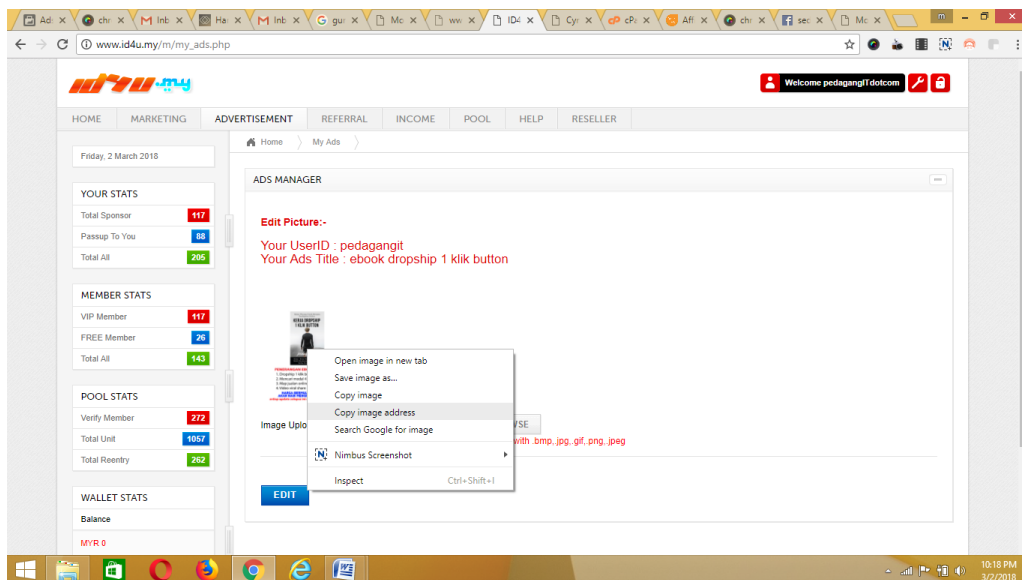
Ad: × chr × Inb × Ha: × Inb × gu: × Mc × ww × ID4 × Cy: × cPa × Aff × chr × sec × Mc ×

www.id4u.my/m/my_ads.php

id4u.my

Welcome pedagangITdotcom

HOME MARKETING ADVERTISEMENT REFERRAL INCOME POOL HELP RESELLER

Friday, 2 March 2018

Home My Ads

YOUR STATS

| Total Sponsor | 117 |
|---|---|
| Passup To You | 88 |
| Total All | 205 |

MEMBER STATS

| VIP Member | 117 |
|---|---|
| FREE Member | 26 |
| Total All | 143 |

POOL STATS

| Verify Member | 272 |
|---|---|
| Total Unit | 1057 |
| Total Reentry | 262 |

WALLET STATS

Balance

MYR 0

ADS MANAGER

Edit Picture:-

Your UserID : pedagangit
Your Ads Title : ebook dropship 1 klik button

Open image in new tab
Save image as...
Copy image
Copy image address
Search Google for image
Nimbus Screenshot
Inspect Ctrl+Shift+I

Image Uplo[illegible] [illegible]WSE

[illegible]with .bmp,.jpg,.gif,.png,.jpeg

EDIT

10:18 PM
3/2/2018